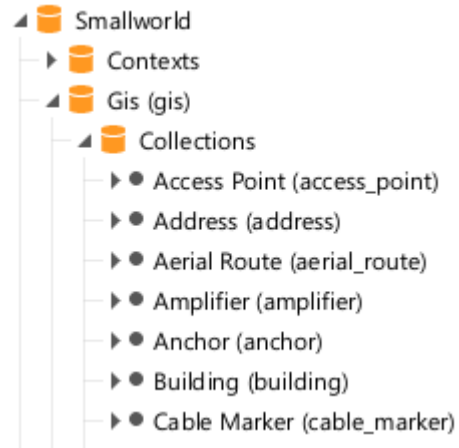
Smallworld
Contexts
Gis (gis)
Collections
Access Point (access_point)
Address (address)
Aerial Route (aerial_route)
Amplifier (amplifier)
Anchor (anchor)
Building (building)
Cable Marker (cable_marker)